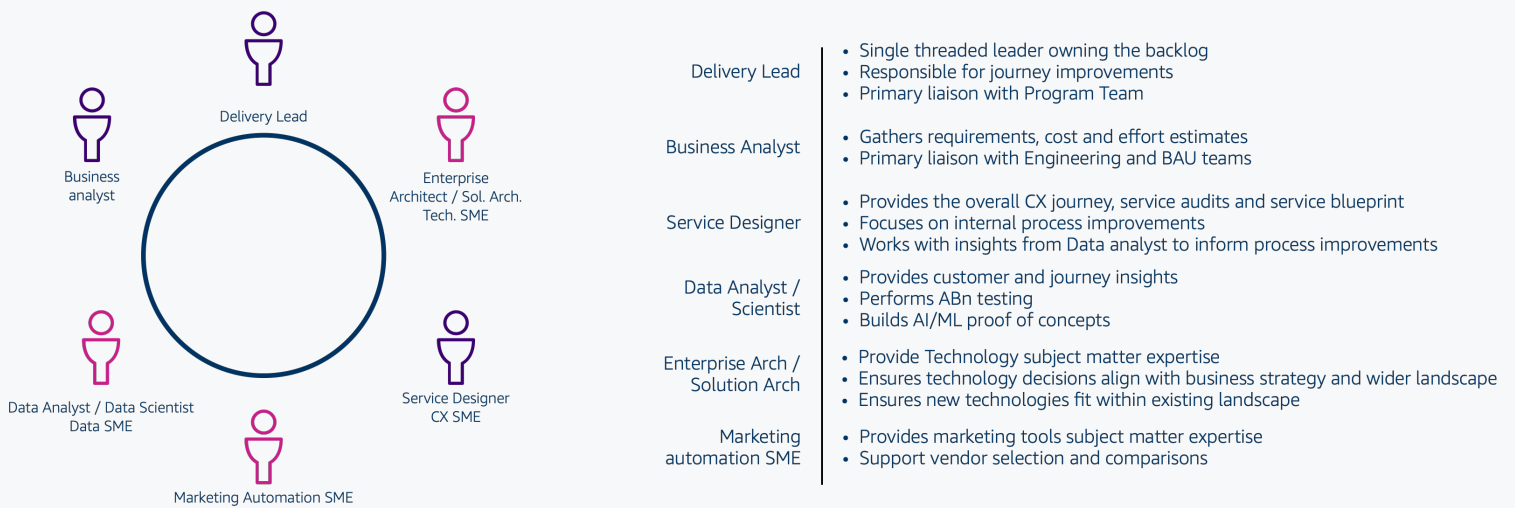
Delivery Lead

Business analyst

Enterprise Architect / Sol. Arch. Tech. SME

Data Analyst / Data Scientist Data SME

Service Designer CX SME

Marketing Automation SME

| | |
|---|---|
| Delivery Lead | • Single threaded leader owning the backlog<br>• Responsible for journey improvements<br>• Primary liaison with Program Team |
| Business Analyst | • Gathers requirements, cost and effort estimates<br>• Primary liaison with Engineering and BAU teams |
| Service Designer | • Provides the overall CX journey, service audits and service blueprint<br>• Focuses on internal process improvements<br>• Works with insights from Data analyst to inform process improvements |
| Data Analyst / Scientist | • Provides customer and journey insights<br>• Performs ABn testing<br>• Builds AI/ML proof of concepts |
| Enterprise Arch / Solution Arch | • Provide Technology subject matter expertise<br>• Ensures technology decisions align with business strategy and wider landscape<br>• Ensures new technologies fit within existing landscape |
| Marketing automation SME | • Provides marketing tools subject matter expertise<br>• Support vendor selection and comparisons |